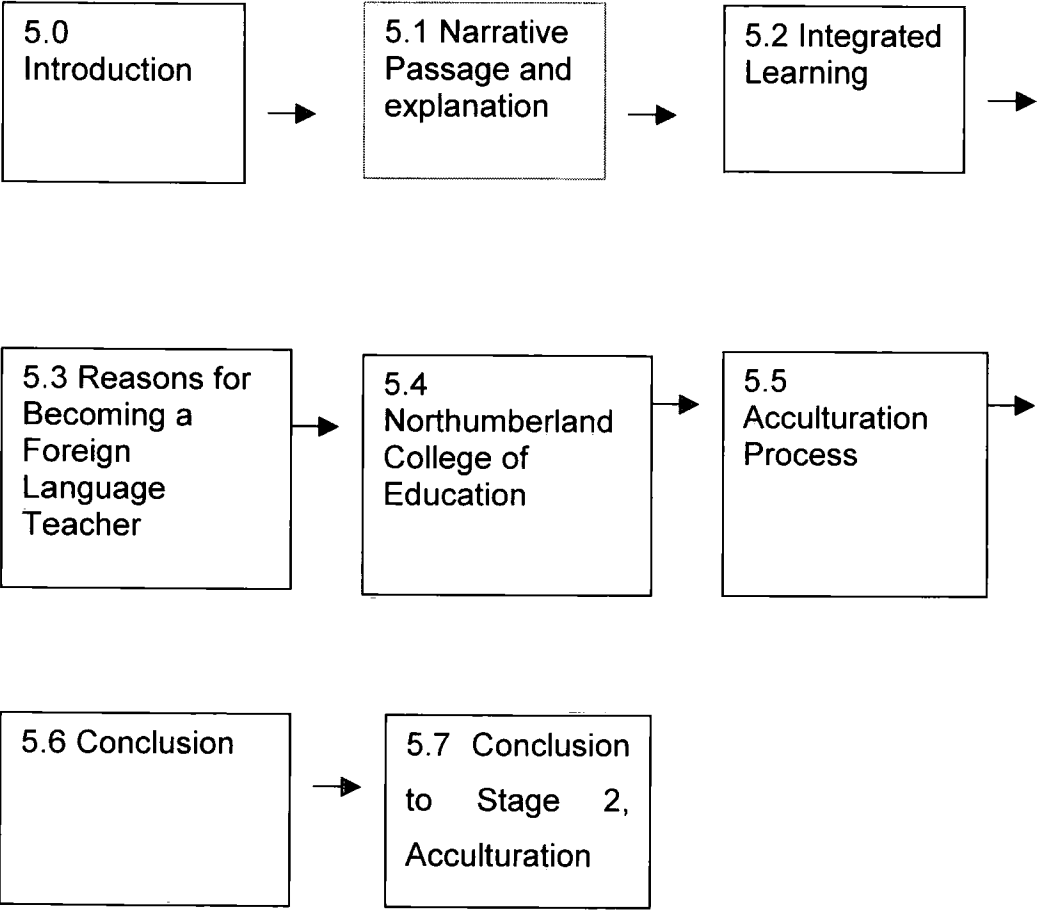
5.0 Introduction

5.1 Narrative Passage and explanation

5.2 Integrated Learning

5.3 Reasons for Becoming a Foreign Language Teacher

5.4 Northumberland College of Education

5.5 Acculturation Process

5.6 Conclusion

5.7 Conclusion to Stage 2, Acculturation